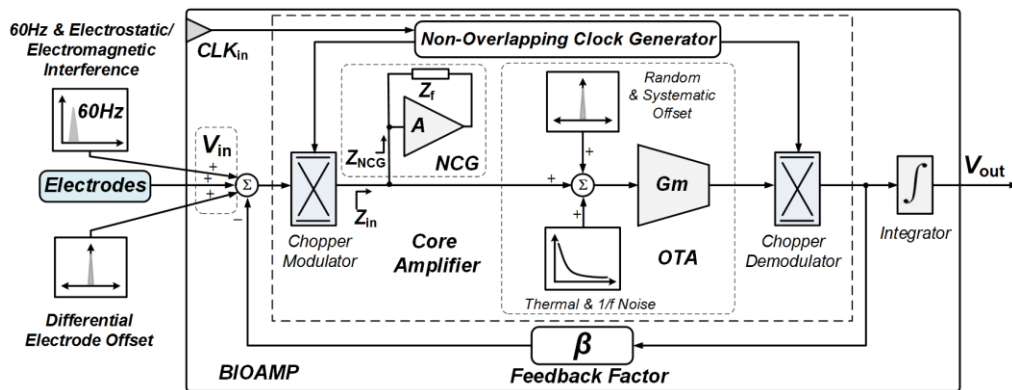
60Hz & Electrostatic/ Electromagnetic Interference

60Hz

Electrodes

Differential Electrode Offset

$CLK_{in}$

Non-Overlapping Clock Generator

$V_{in}$

+
+
+
−

Σ

$Z_f$

A

$Z_{NCG}$

NCG

$Z_{in}$

Chopper Modulator

Core Amplifier

Random & Systematic Offset

+
+
+

Σ

Gm

OTA

Thermal & 1/f Noise

Chopper Demodulator

Integrator

$V_{out}$

β

Feedback Factor

BIOAMP